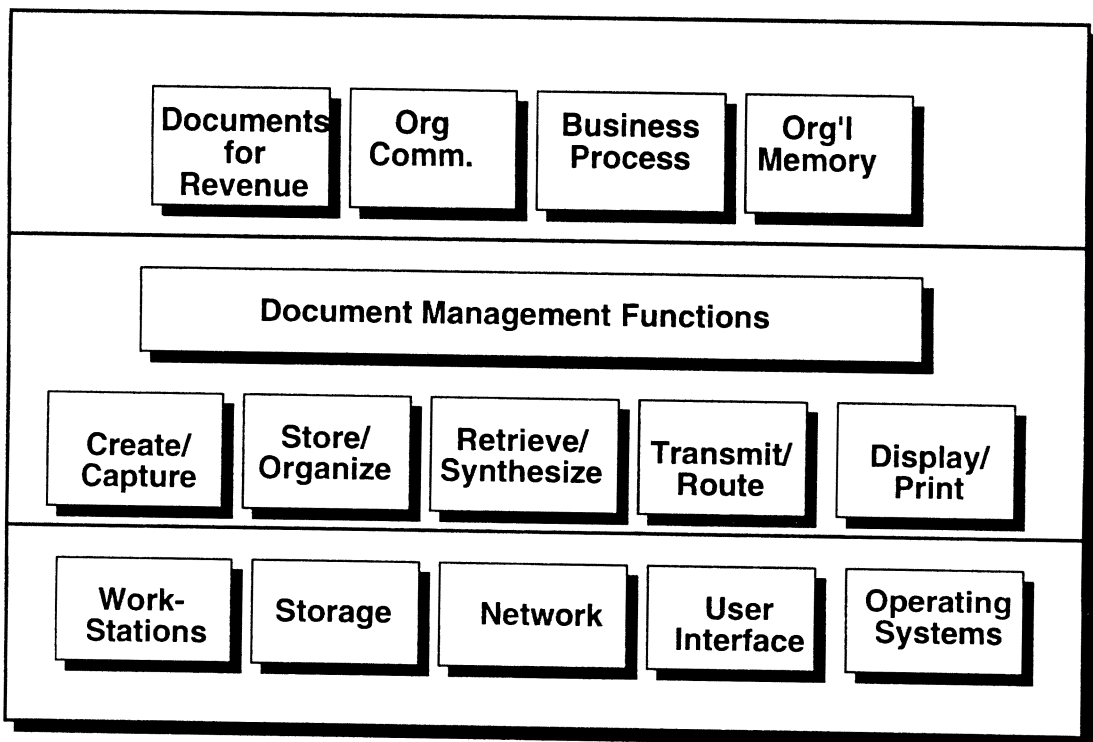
Documents for Revenue

Org Comm.

Business Process

Org'l Memory

Document Management Functions

Create/ Capture

Store/ Organize

Retrieve/ Synthesize

Transmit/ Route

Display/ Print

Work-Stations

Storage

Network

User Interface

Operating Systems